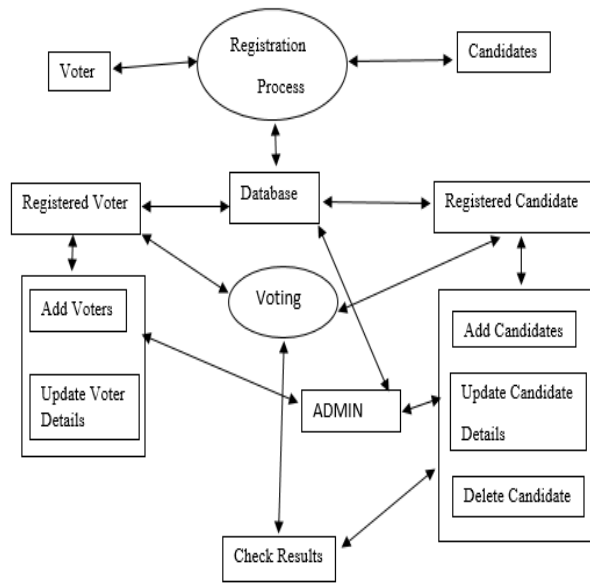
Registration Process

Voter

Candidates

Registered Voter

Database

Registered Candidate

Add Voters

Voting

Update Voter Details

ADMIN

Add Candidates

Update Candidate Details

Delete Candidate

Check Results